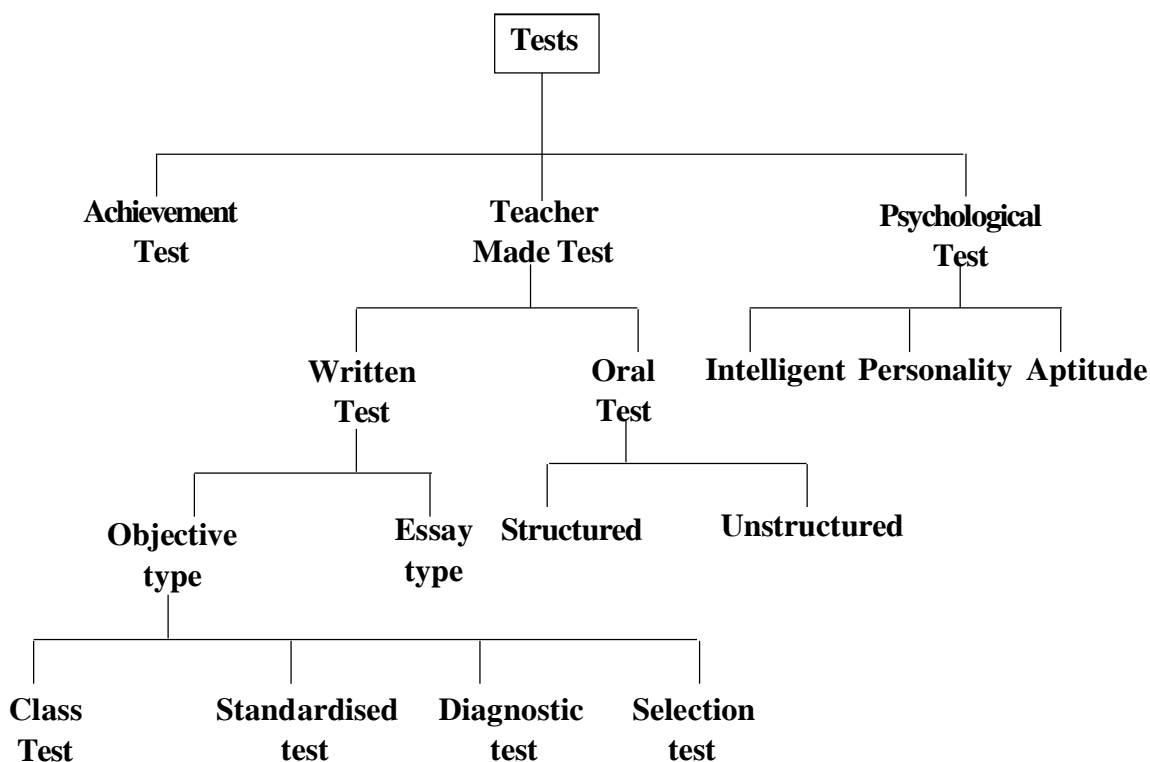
Tests

Achievement Test

Teacher Made Test

Psychological Test

Written Test

Oral Test

Intelligent

Personality

Aptitude

Objective type

Essay type

Structured

Unstructured

Class Test

Standardised test

Diagnostic test

Selection test